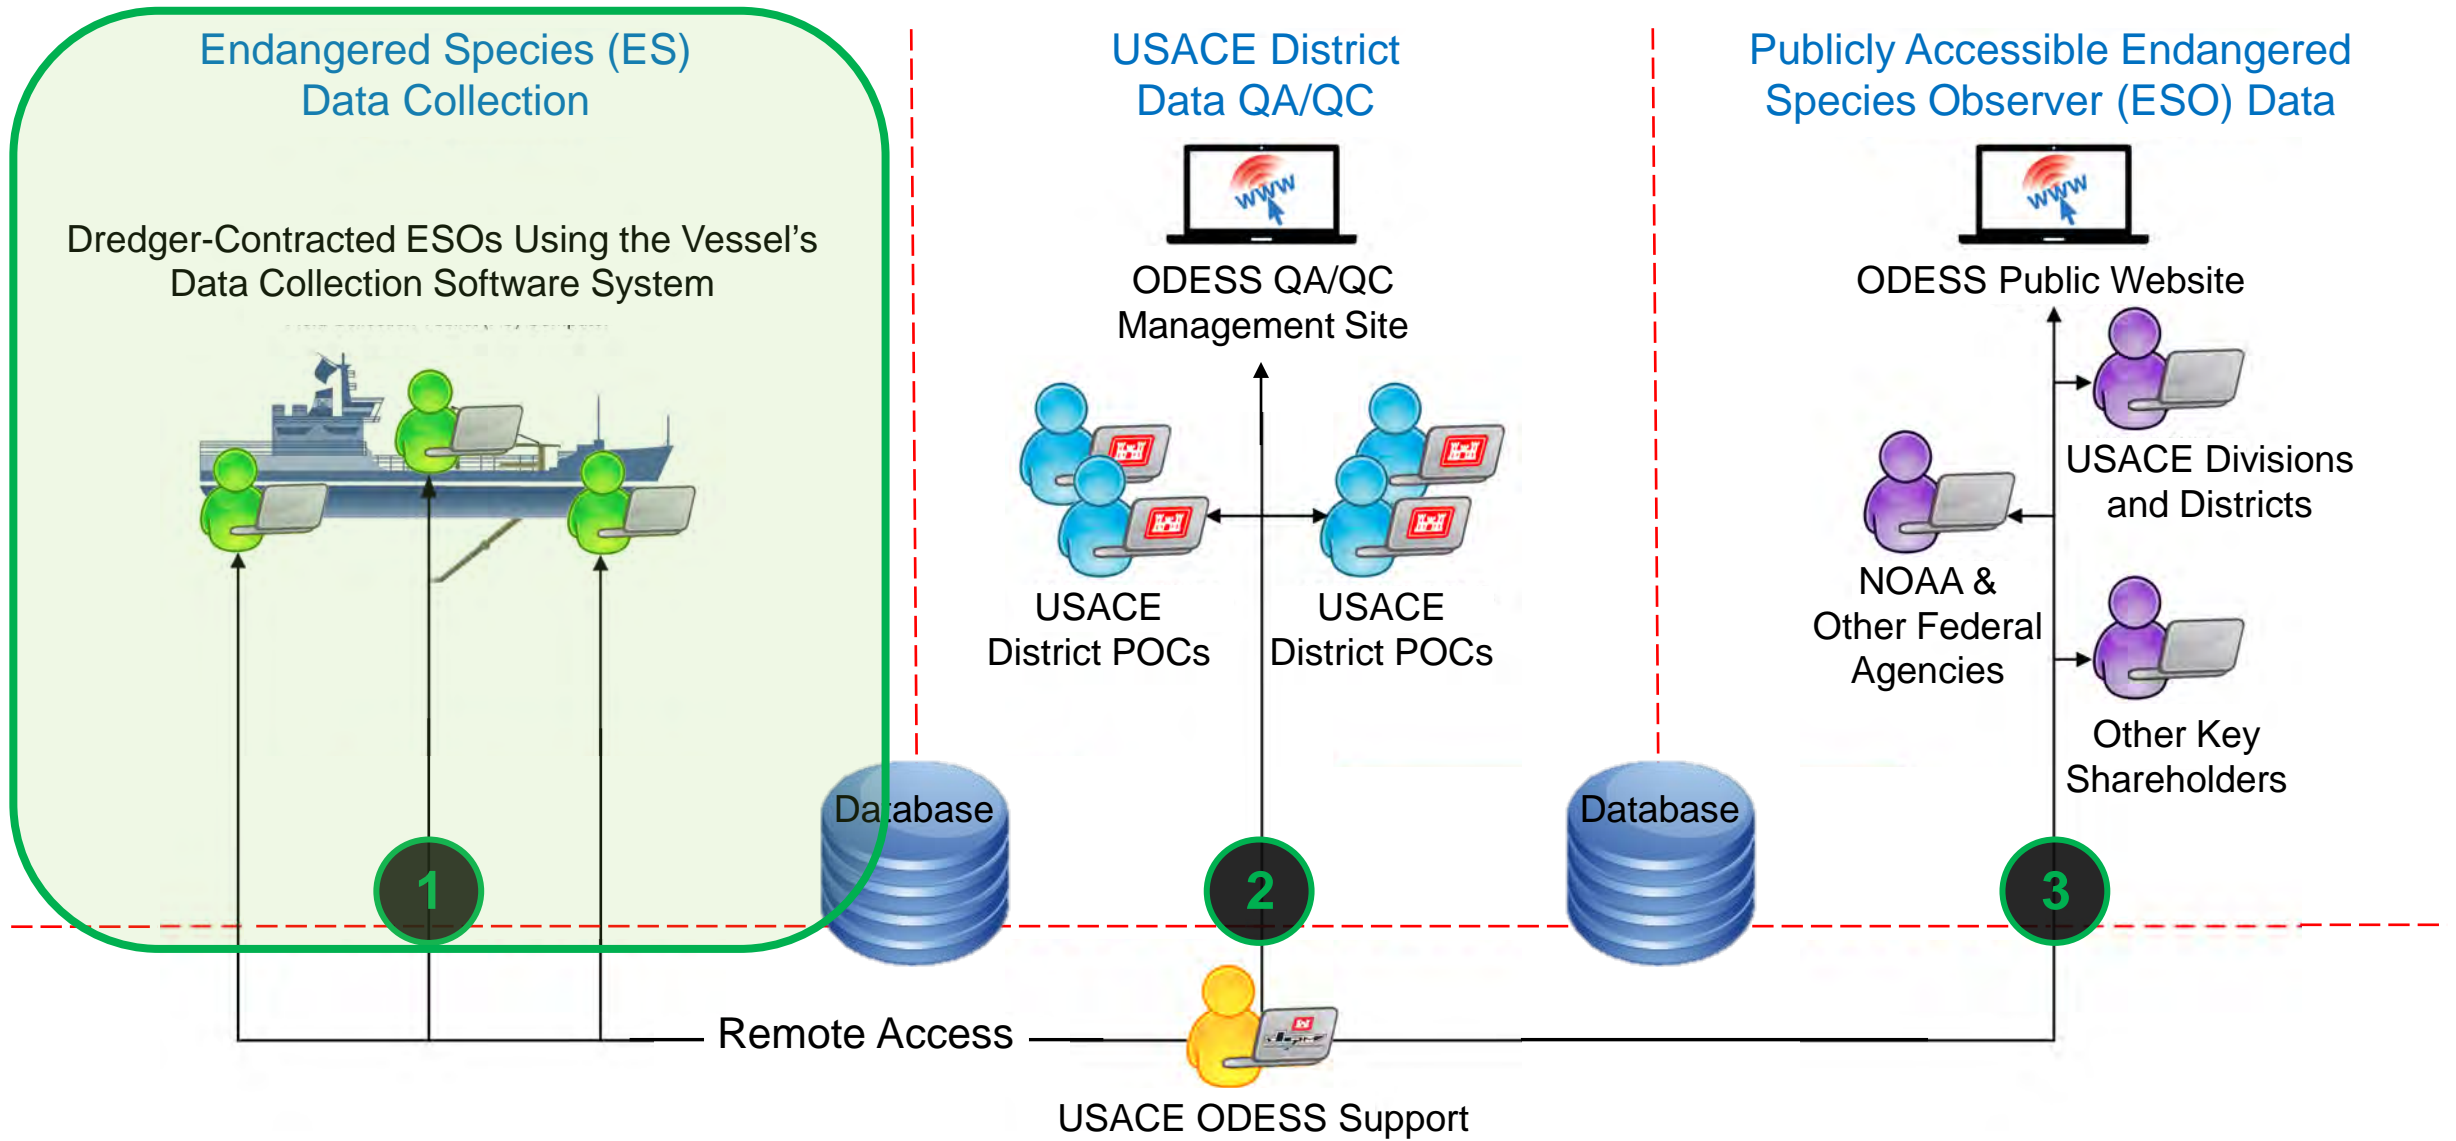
Endangered Species (ES) Data Collection

Dredger-Contracted ESOs Using the Vessel's Data Collection Software System

USACE District Data QA/QC

www

ODESS QA/QC Management Site

USACE District POCs

USACE District POCs

Publicly Accessible Endangered Species Observer (ESO) Data

www

ODESS Public Website

USACE Divisions and Districts

NOAA & Other Federal Agencies

Other Key Shareholders

Database

Database

1

2

3

Remote Access

USACE ODESS Support